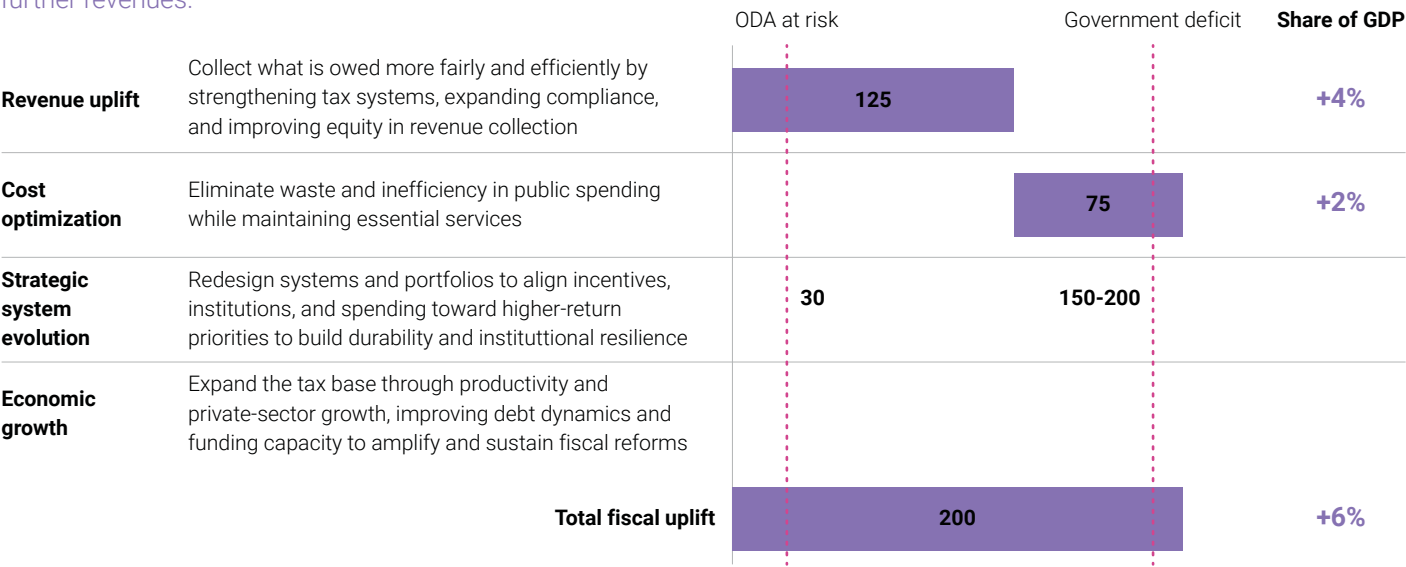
further revenues.

ODA at risk Government deficit **Share of GDP**

| | | | |
|---|---|---|---|
| **Revenue uplift** | Collect what is owed more fairly and efficiently by strengthening tax systems, expanding compliance, and improving equity in revenue collection | 125 | +4% |
| **Cost optimization** | Eliminate waste and inefficiency in public spending while maintaining essential services | 75 | +2% |
| **Strategic system evolution** | Redesign systems and portfolios to align incentives, institutions, and spending toward higher-return priorities to build durability and instituttional resilience | 30 150-200 | |
| **Economic growth** | Expand the tax base through productivity and private-sector growth, improving debt dynamics and funding capacity to amplify and sustain fiscal reforms | | |
| | **Total fiscal uplift** | 200 | +6% |